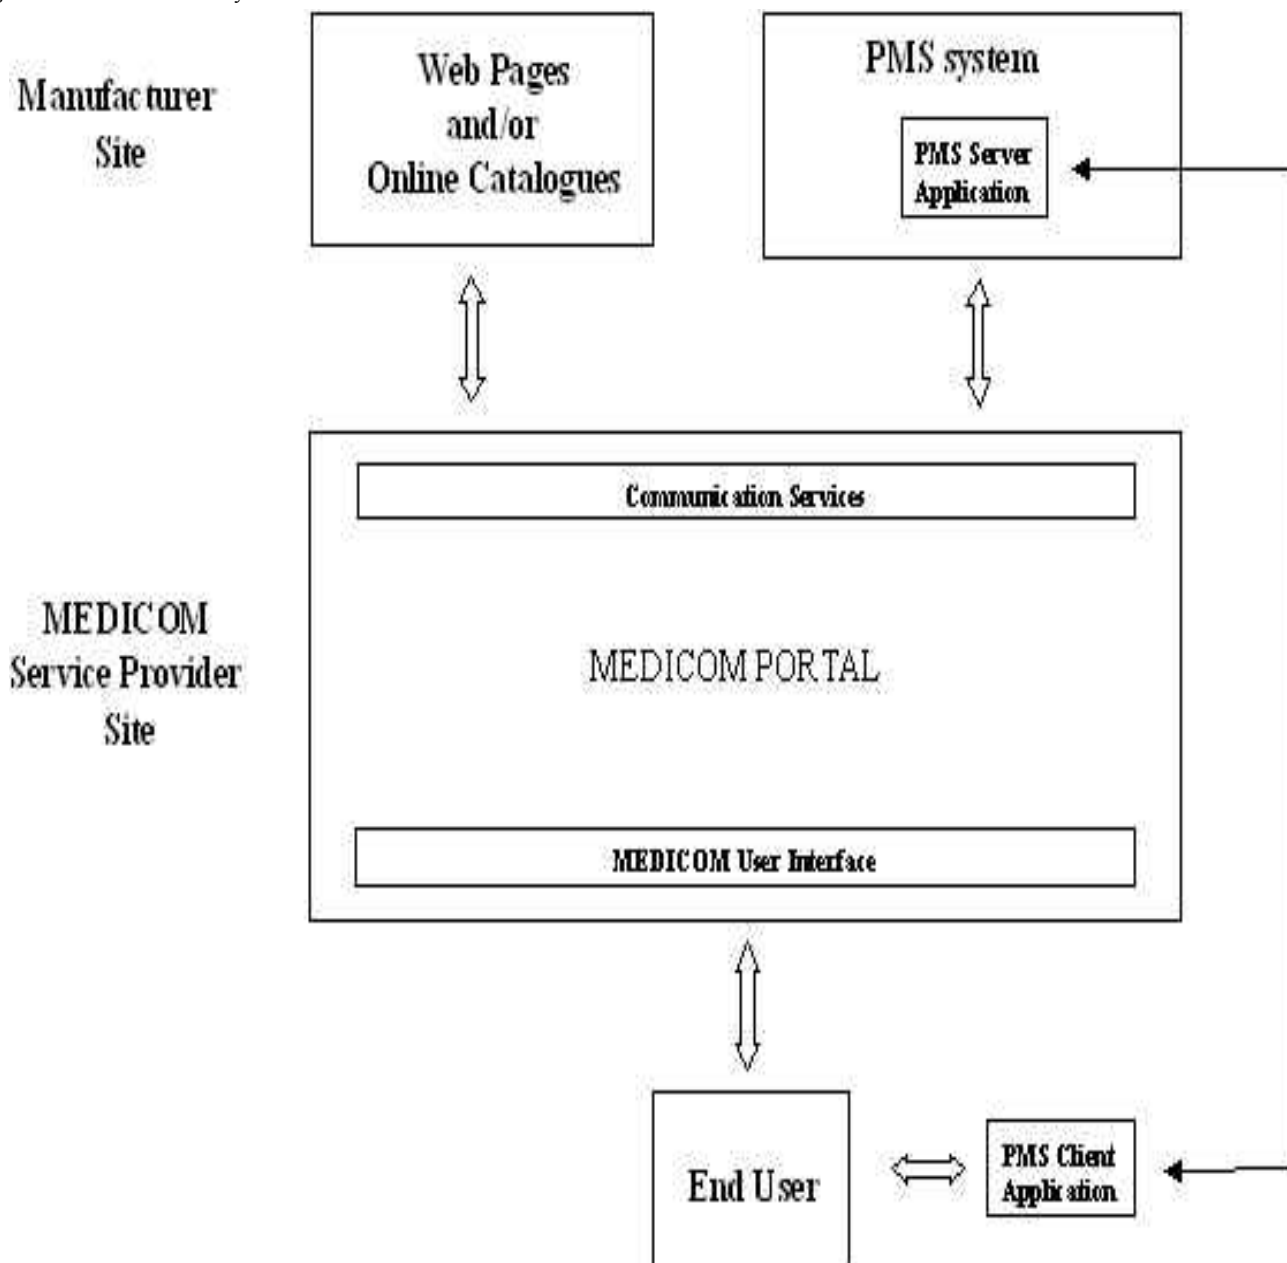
Manufacturer Site

Web Pages and/or Online Catalogues

PMS system

PMS Server Application

Communication Services

MEDICOM Service Provider Site

MEDICOM PORTAL

MEDICOM User Interface

End User

PMS Client Application